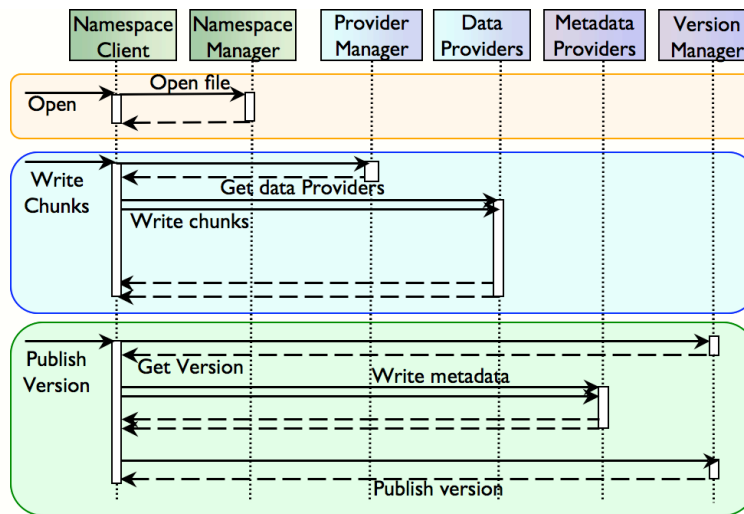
Namespace Client

Namespace Manager

Provider Manager

Data Providers

Metadata Providers

Version Manager

Open

Open file

Write Chunks

Get data Providers

Write chunks

Publish Version

Get Version

Write metadata

Publish version